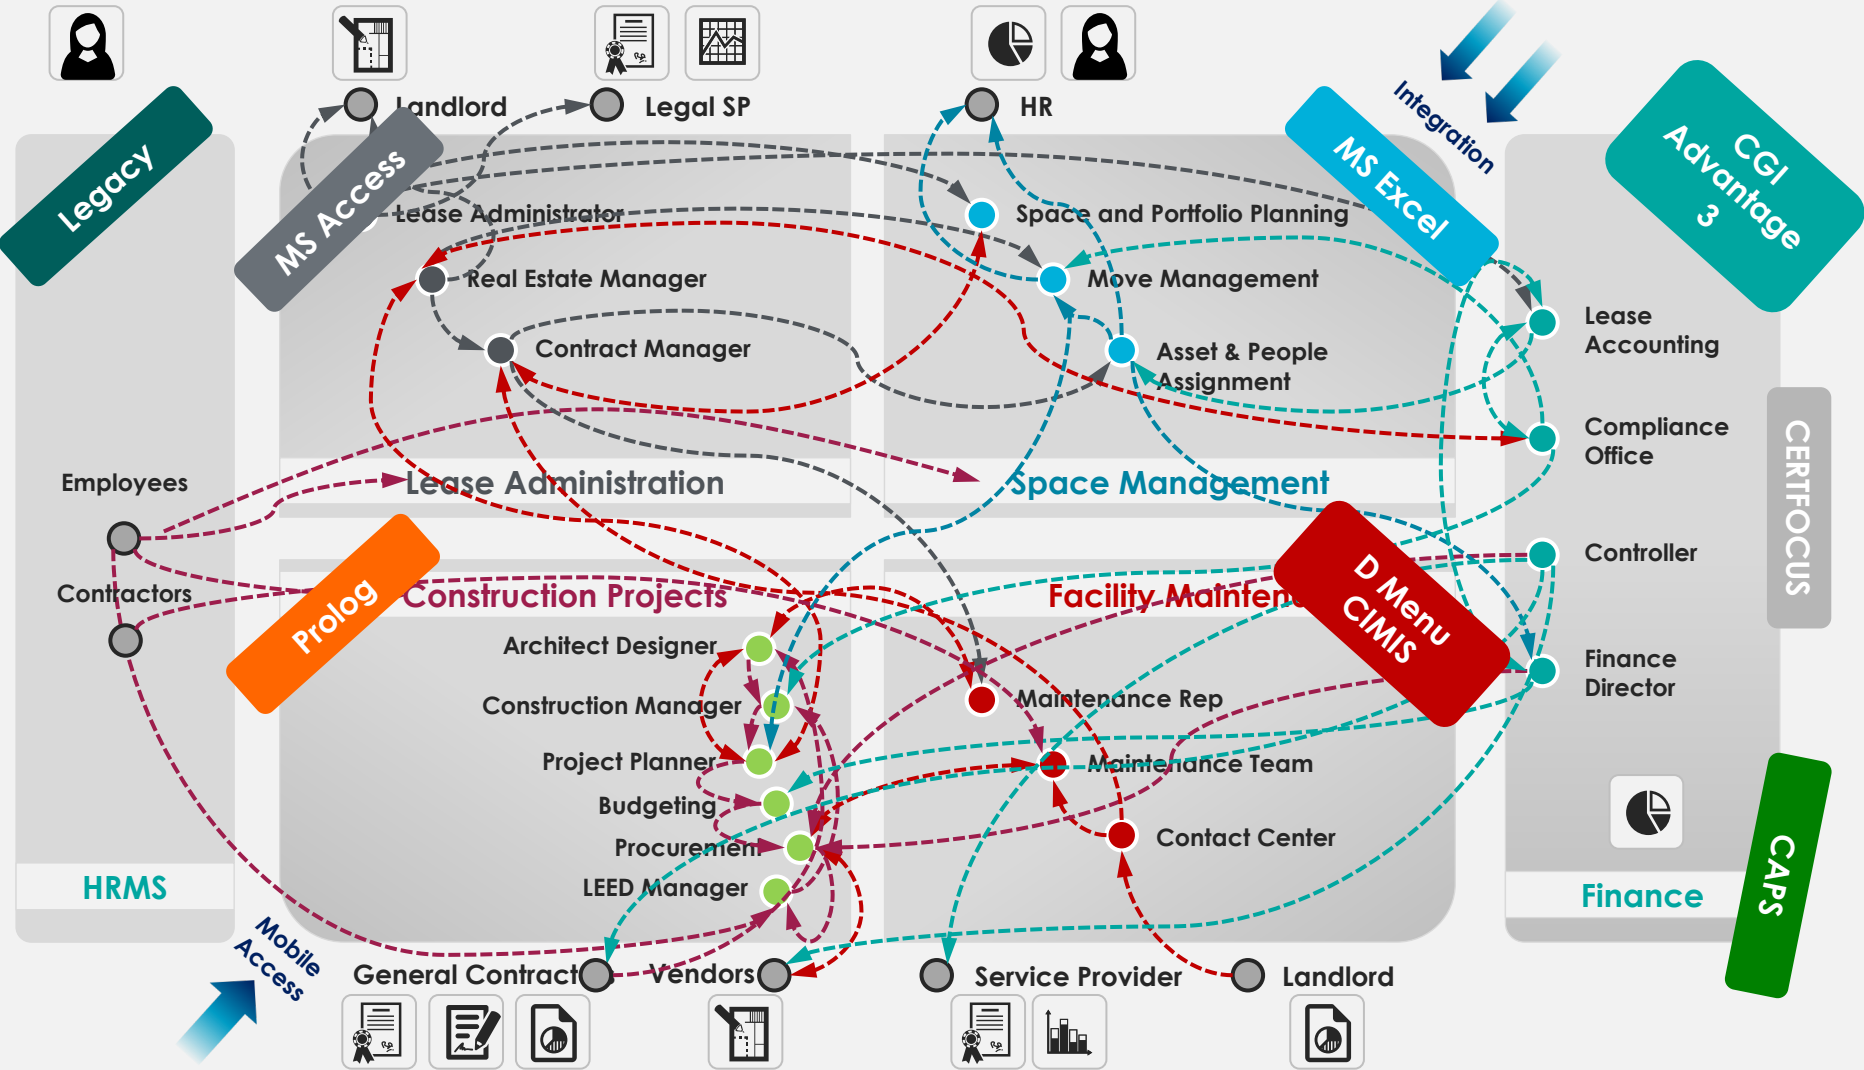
Landlord
Legal SP
HR
Integration
Legacy
MS Access
MS Excel
CGI Advantage 3
Lease Administrator
Space and Portfolio Planning
Real Estate Manager
Move Management
Contract Manager
Asset & People Assignment
Lease Accounting
Compliance Office
Employees
Lease Administration
Space Management
CERTFOCUS
Controller
Contractors
Prolog
Construction Projects
Facility Mainten
D Menu CIMIS
Architect Designer
Finance Director
Maintenance Rep
Construction Manager
Project Planner
Maintenance Team
Budgeting
Procurement
Contact Center
LEED Manager
HRMS
Finance
CAPS
Mobile Access
General Contract
Vendors
Service Provider
Landlord